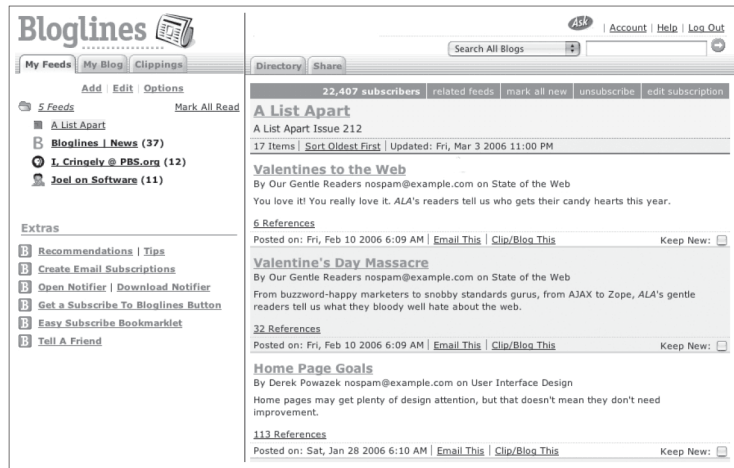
Bloglines

Ask | Account | Help | Log Out

Search All Blogs

My Feeds | My Blog | Clippings

Directory | Share

Add | Edit | Options

5 Feeds Mark All Read

A List Apart

Bloglines | News (37)

I, Cringely @ PBS.org (12)

Joel on Software (11)

Extras

Recommendations | Tips

Create Email Subscriptions

Open Notifier | Download Notifier

Get a Subscribe To Bloglines Button

Easy Subscribe Bookmarklet

Tell A Friend

22,407 subscribers | related feeds | mark all new | unsubscribe | edit subscription

A List Apart

A List Apart Issue 212

17 Items | Sort Oldest First | Updated: Fri, Mar 3 2006 11:00 PM

Valentines to the Web

By Our Gentle Readers nospam@example.com on State of the Web

You love it! You really love it. ALA's readers tell us who gets their candy hearts this year.

6 References

Posted on: Fri, Feb 10 2006 6:09 AM | Email This | Clip/Blog This Keep New:

Valentine's Day Massacre

By Our Gentle Readers nospam@example.com on State of the Web

From buzzword-happy marketers to snobby standards gurus, from AJAX to Zope, ALA's gentle readers tell us what they bloody well hate about the web.

32 References

Posted on: Fri, Feb 10 2006 6:09 AM | Email This | Clip/Blog This Keep New:

Home Page Goals

By Derek Powazek nospam@example.com on User Interface Design

Home pages may get plenty of design attention, but that doesn't mean they don't need improvement.

113 References

Posted on: Sat, Jan 28 2006 6:10 AM | Email This | Clip/Blog This Keep New: